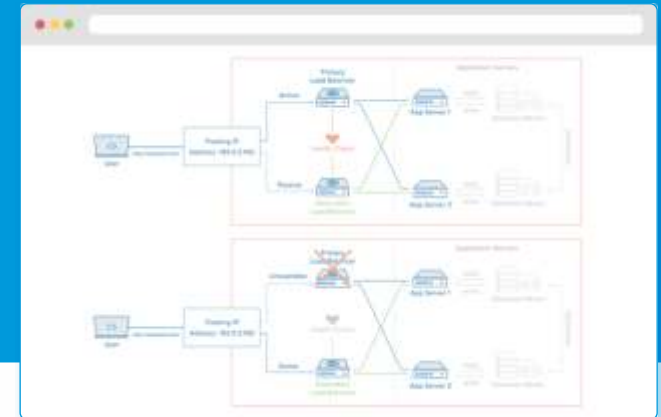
Primary Load Balancer

Application Servers

Active

Floating IP Address: 192.0.2.100

App Server 1

Passive

App Server 2

User

Application Servers

Unavailable

Floating IP Address: 192.0.2.100

App Server 1

Active

App Server 2

User